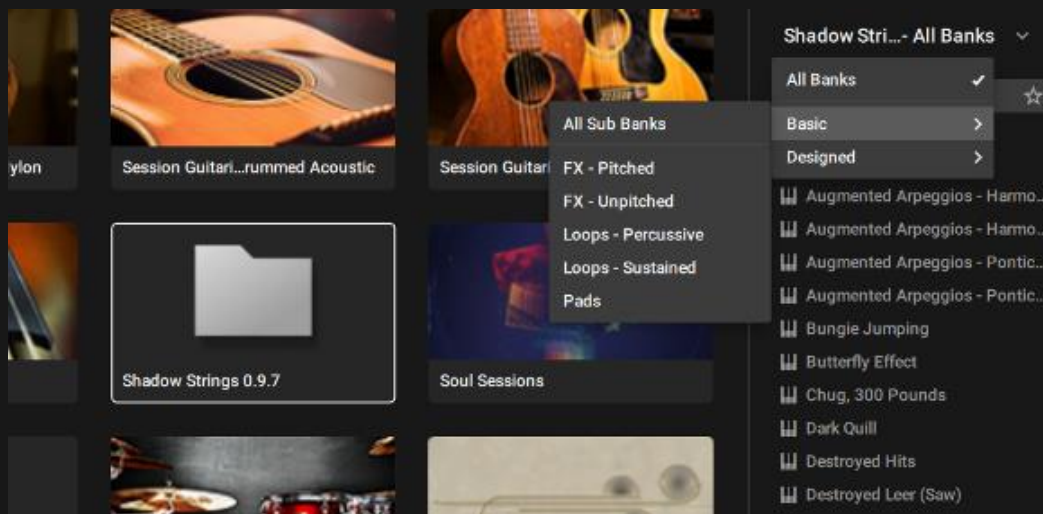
ylon

Session Guitari...rummed Acoustic

Session Guitari

Shadow Strings 0.9.7

Soul Sessions

Shadow Stri...- All Banks

All Banks ✓

Basic >

Designed >

All Sub Banks

FX - Pitched

FX - Unpitched

Loops - Percussive

Loops - Sustained

Pads

Augmented Arpeggios - Harmo...

Augmented Arpeggios - Harmo...

Augmented Arpeggios - Pontic...

Augmented Arpeggios - Pontic...

Bungie Jumping

Butterfly Effect

Chug, 300 Pounds

Dark Quill

Destroyed Hits

Destroyed Leer (Saw)